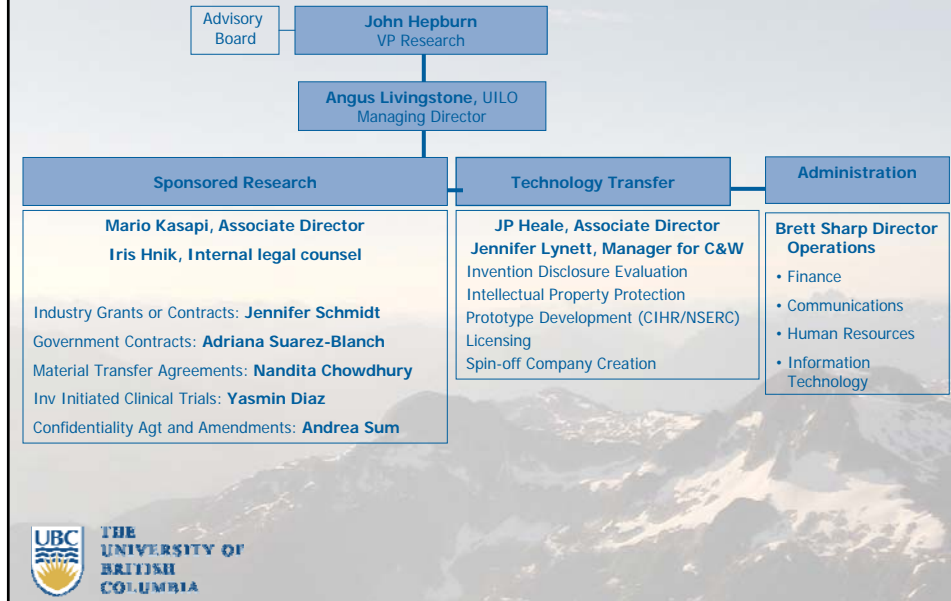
Advisory Board

John Hepburn
VP Research

Angus Livingstone, UILO
Managing Director

Sponsored Research

Technology Transfer

Administration

Mario Kasapi, Associate Director
Iris Hnik, Internal legal counsel

Industry Grants or Contracts: Jennifer Schmidt
Government Contracts: Adriana Suarez-Blanch
Material Transfer Agreements: Nandita Chowdhury
Inv Initiated Clinical Trials: Yasmin Diaz
Confidentiality Agt and Amendments: Andrea Sum

JP Heale, Associate Director
Jennifer Lynett, Manager for C&W
Invention Disclosure Evaluation
Intellectual Property Protection
Prototype Development (CIHR/NSERC)
Licensing
Spin-off Company Creation

Brett Sharp Director Operations
• Finance
• Communications
• Human Resources
• Information Technology

UBC
THE UNIVERSITY OF BRITISH COLUMBIA